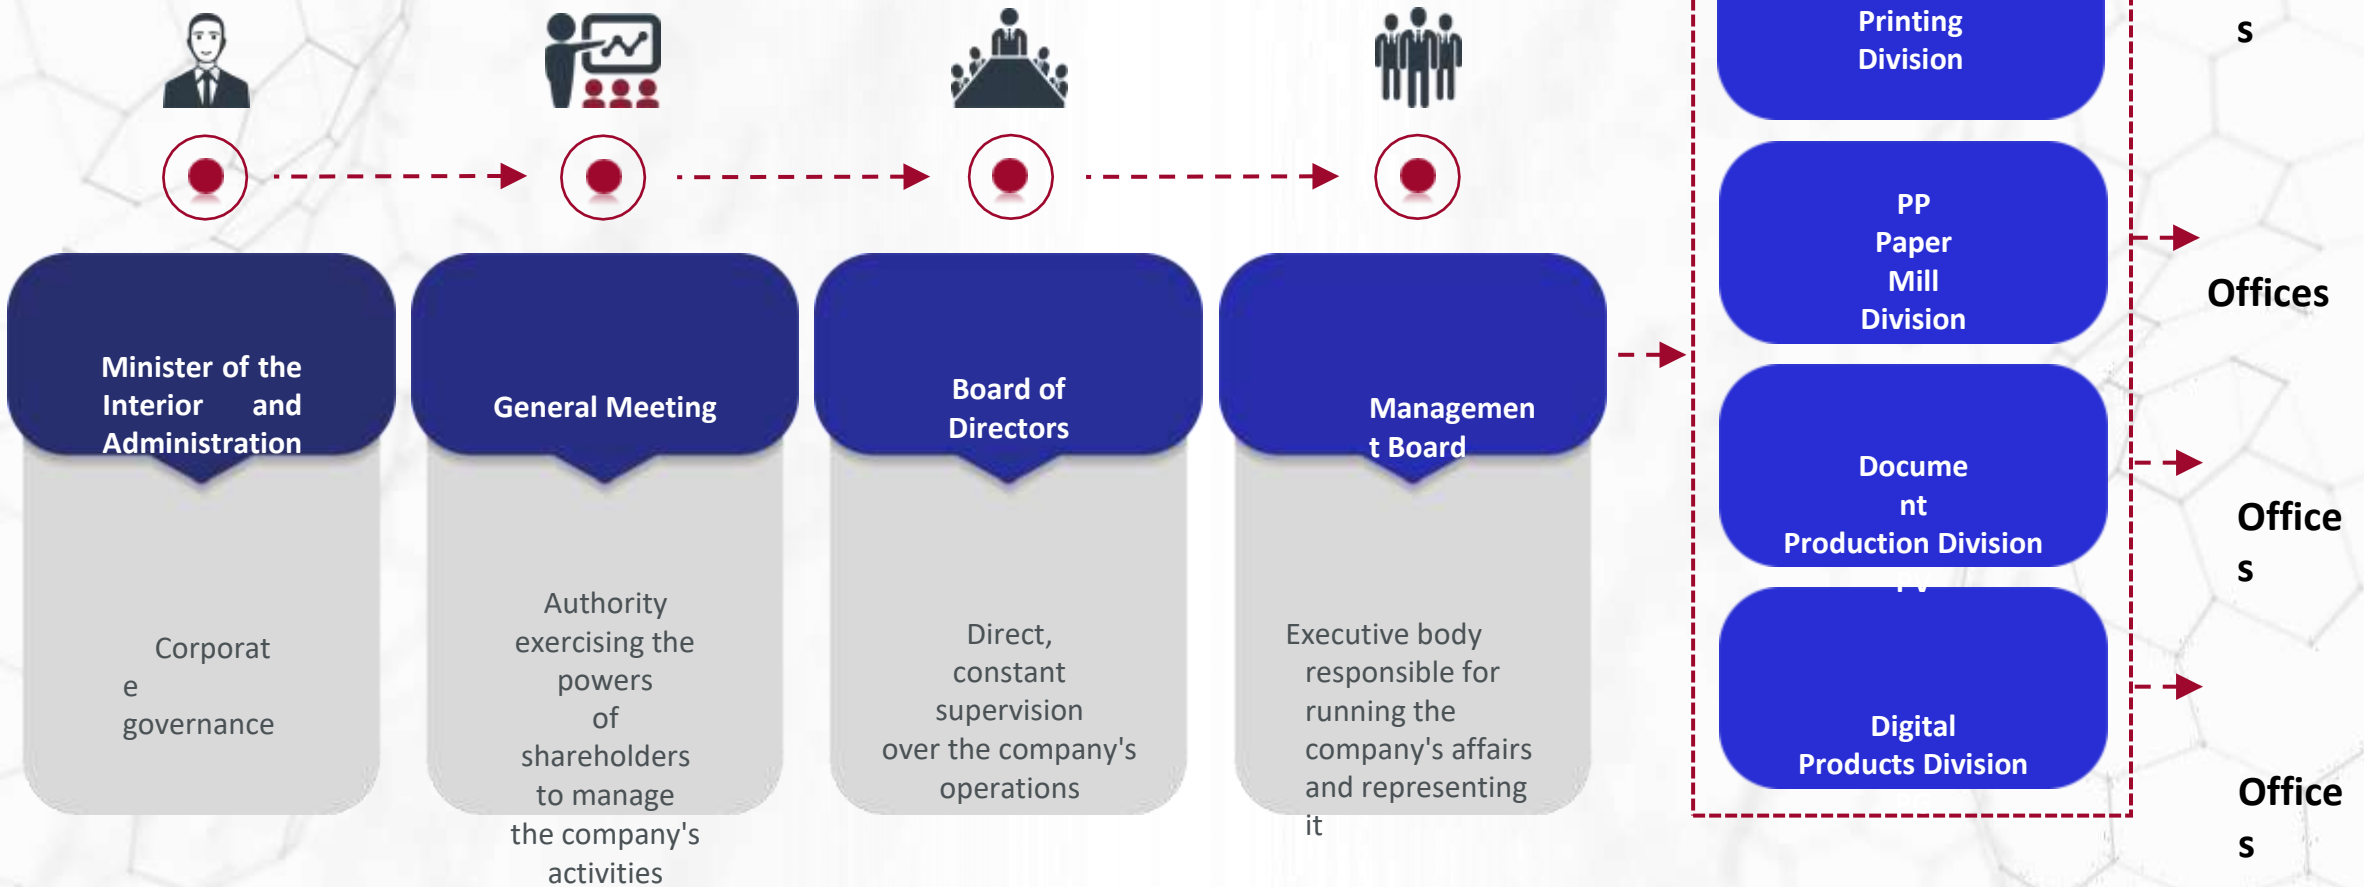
Minister of the Interior and Administration

Corporat e governance

General Meeting

Authority exercising the powers of shareholders to manage the company's activities

Board of Directors

Direct, constant supervision over the company's operations

Managemen t Board

Executive body responsible for running the company's affairs and representing it

Printing Division

PP Paper Mill Division

Docume nt Production Division

Digital Products Division

s

Offices

Office s

Office s